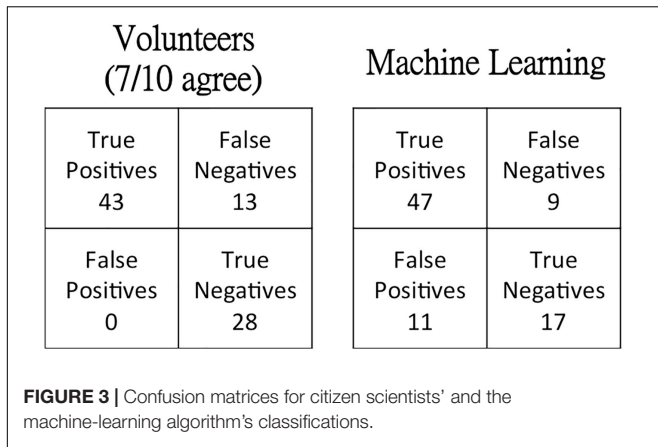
Volunteers (7/10 agree)

| True Positives 43 | False Negatives 13 |
|---|---|
| False Positives 0 | True Negatives 28 |

Machine Learning

| True Positives 47 | False Negatives 9 |
|---|---|
| False Positives 11 | True Negatives 17 |

**FIGURE 3 |** Confusion matrices for citizen scientists' and the machine-learning algorithm's classifications.